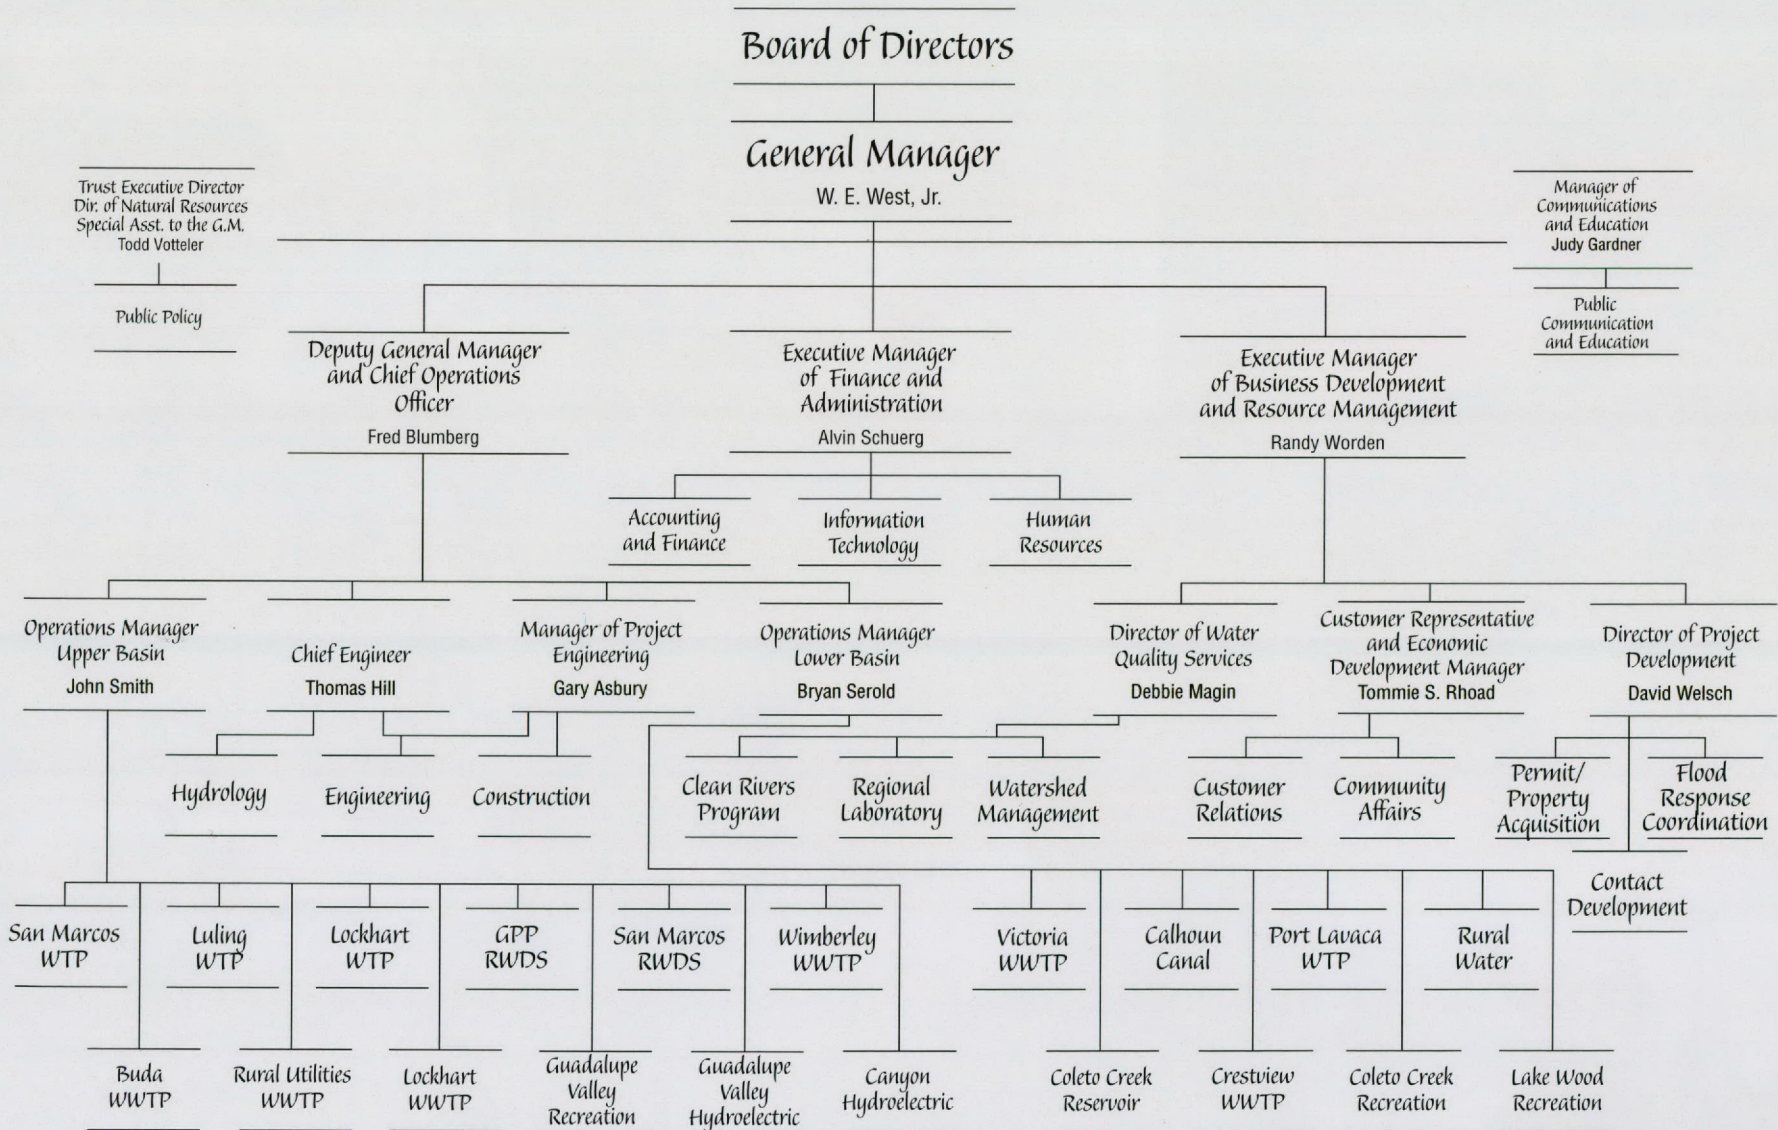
Board of Directors

General Manager
W. E. West, Jr.

Trust Executive Director
Dir. of Natural Resources
Special Asst. to the G.M.
Todd Votteler

Public Policy

Manager of Communications and Education
Judy Gardner

Public Communication and Education

Deputy General Manager and Chief Operations Officer
Fred Blumberg

Executive Manager of Finance and Administration
Alvin Schuerg

Executive Manager of Business Development and Resource Management
Randy Worden

Accounting and Finance

Information Technology

Human Resources

Operations Manager Upper Basin
John Smith

Chief Engineer
Thomas Hill

Manager of Project Engineering
Gary Asbury

Operations Manager Lower Basin
Bryan Serold

Director of Water Quality Services
Debbie Magin

Customer Representative and Economic Development Manager
Tommie S. Rhoad

Director of Project Development
David Welsch

Hydrology

Engineering

Construction

Clean Rivers Program

Regional Laboratory

Watershed Management

Customer Relations

Community Affairs

Permit/ Property Acquisition

Flood Response Coordination

Contact Development

San Marcos WTP

Luling WTP

Lockhart WTP

GPP RWDS

San Marcos RWDS

Wimberley WWTP

Victoria WWTP

Calhoun Canal

Port Lavaca WTP

Rural Water

Buda WWTP

Rural Utilities WWTP

Lockhart WWTP

Guadalupe Valley Recreation

Guadalupe Valley Hydroelectric

Canyon Hydroelectric

Coleto Creek Reservoir

Crestview WWTP

Coleto Creek Recreation

Lake Wood Recreation